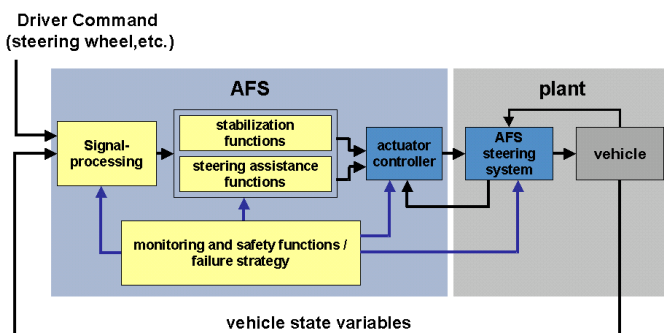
Driver Command
(steering wheel,etc.)

AFS

plant

Signal-processing

stabilization functions

steering assistance functions

actuator controller

AFS steering system

vehicle

monitoring and safety functions / failure strategy

vehicle state variables